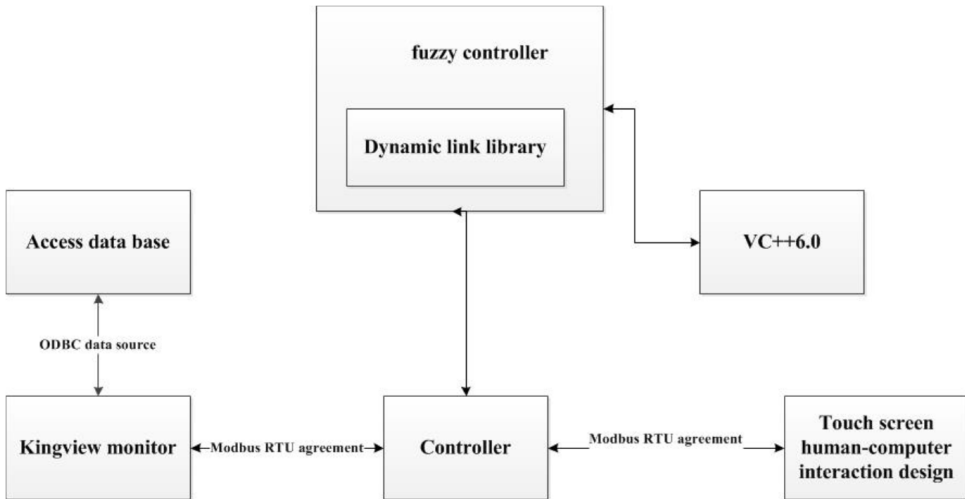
fuzzy controller

Dynamic link library

Access data base

VC++6.0

ODBC data source

Kingview monitor

Modbus RTU agreement

Controller

Modbus RTU agreement

Touch screen human-computer interaction design